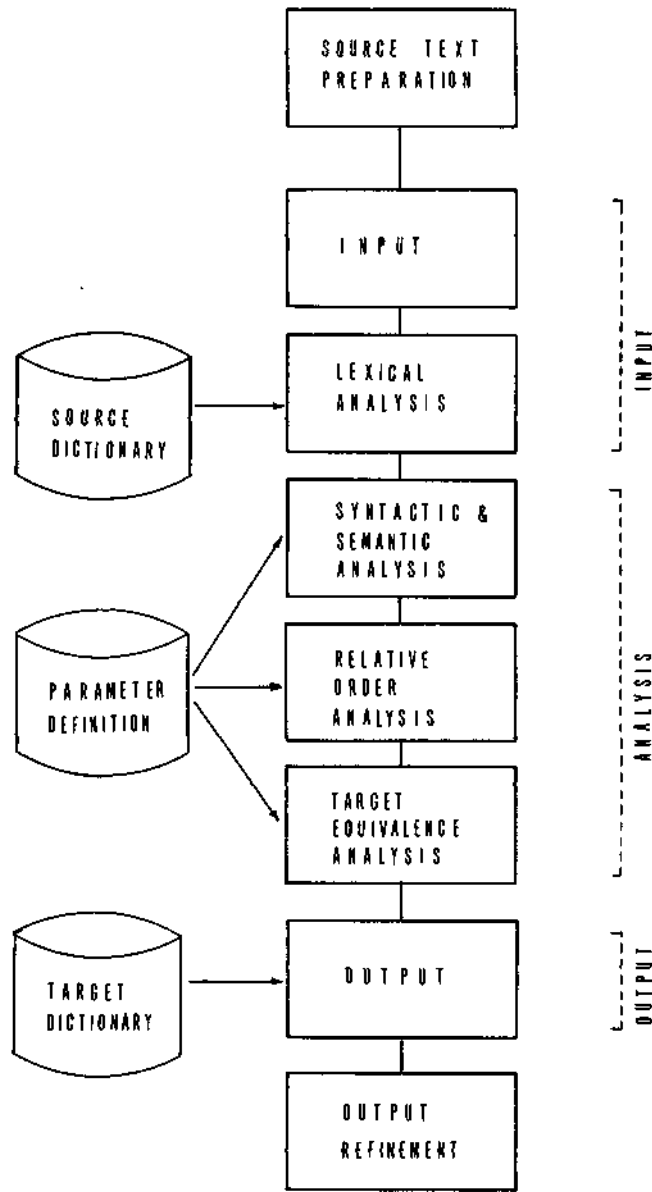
SOURCE TEXT PREPARATION

INPUT

SOURCE DICTIONARY

LEXICAL ANALYSIS

INPUT

SYNTACTIC & SEMANTIC ANALYSIS

PARAMETER DEFINITION

RELATIVE ORDER ANALYSIS

TARGET EQUIVALENCE ANALYSIS

ANALYSIS

TARGET DICTIONARY

OUTPUT

OUTPUT

OUTPUT REFINEMENT